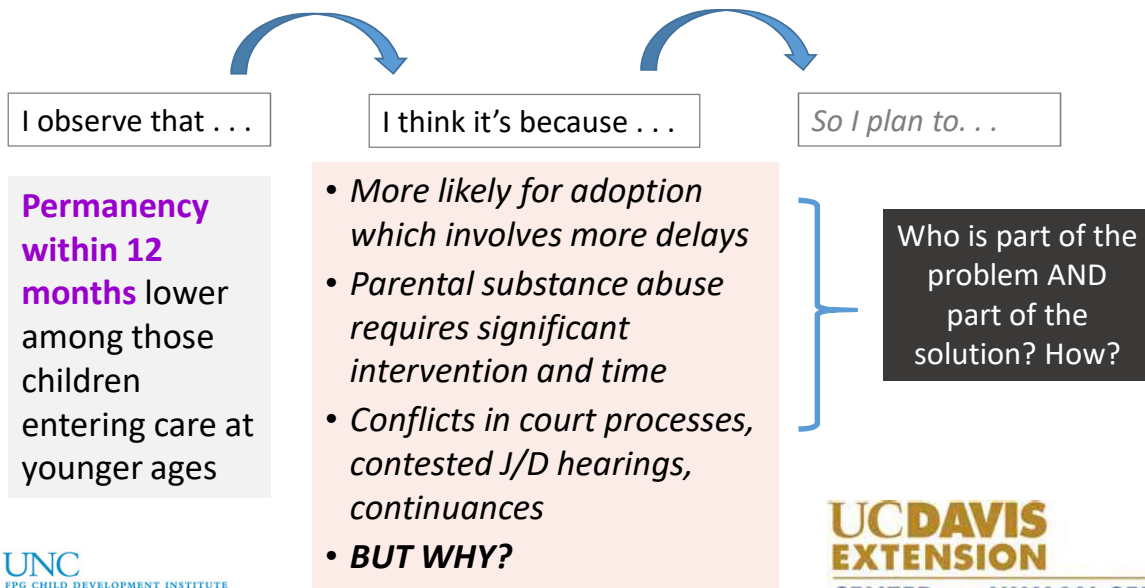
I observe that . . .

I think it's because . . .

So I plan to. . .

**Permanency within 12 months** lower among those children entering care at younger ages

- *More likely for adoption which involves more delays*
- *Parental substance abuse requires significant intervention and time*
- *Conflicts in court processes, contested J/D hearings, continuances*
- ***BUT WHY?***

Who is part of the problem AND part of the solution? How?

UNC
FPG CHILD DEVELOPMENT INSTITUTE

UCDAVIS
EXTENSION
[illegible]